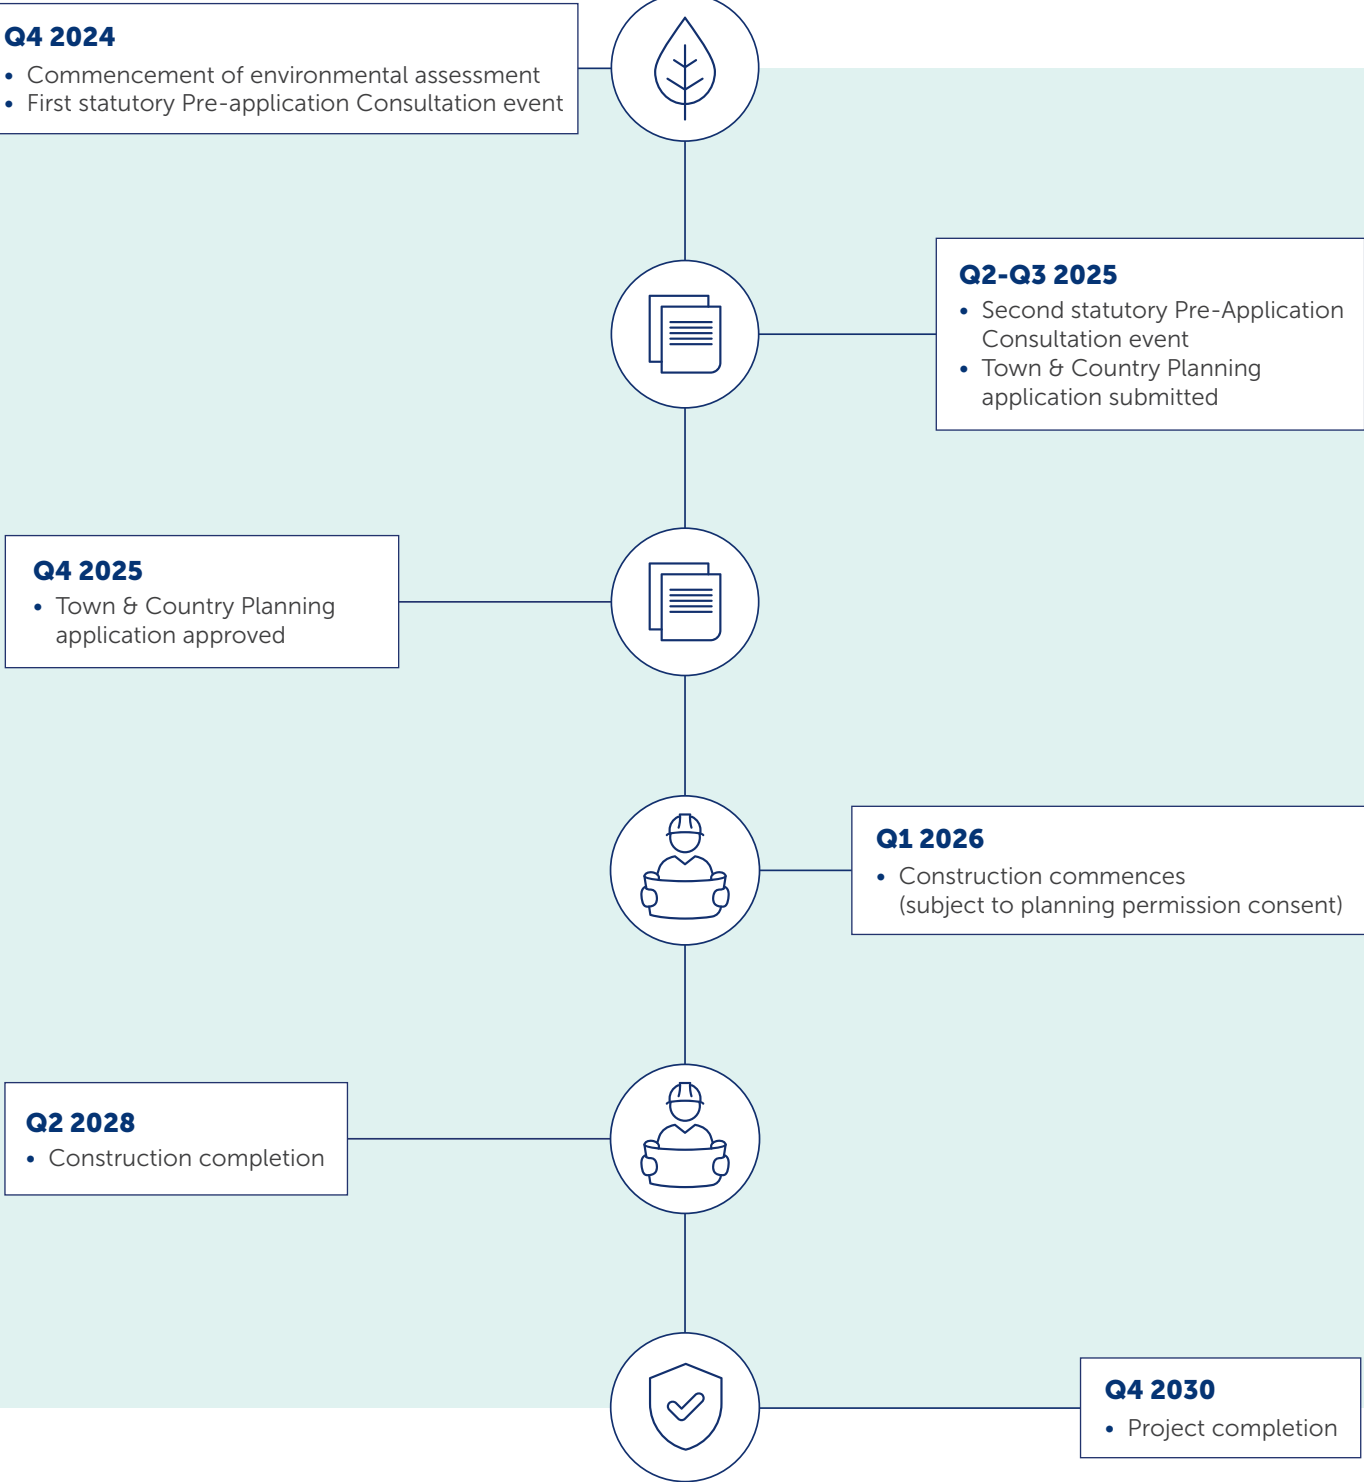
Q4 2024
• Commencement of environmental assessment
• First statutory Pre-application Consultation event

Q2-Q3 2025
• Second statutory Pre-Application Consultation event
• Town & Country Planning application submitted

Q4 2025
• Town & Country Planning application approved

Q1 2026
• Construction commences (subject to planning permission consent)

Q2 2028
• Construction completion

Q4 2030
• Project completion